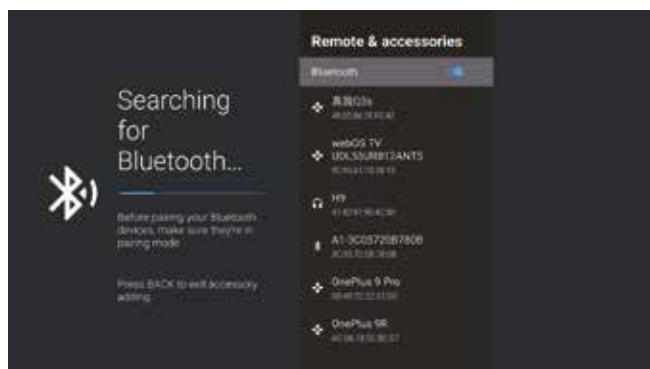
Searching for Bluetooth...

Before pairing your Bluetooth devices, make sure they're in pairing mode

Press BACK to exit accessory adding

Remote & accessories

Bluetooth

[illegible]Q3s
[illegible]

webOS TV
UDL55UM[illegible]ANTS
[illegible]

H9
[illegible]

A1-3C0572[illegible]
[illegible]

OnePlus 9 Pro
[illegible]

OnePlus 9R
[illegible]